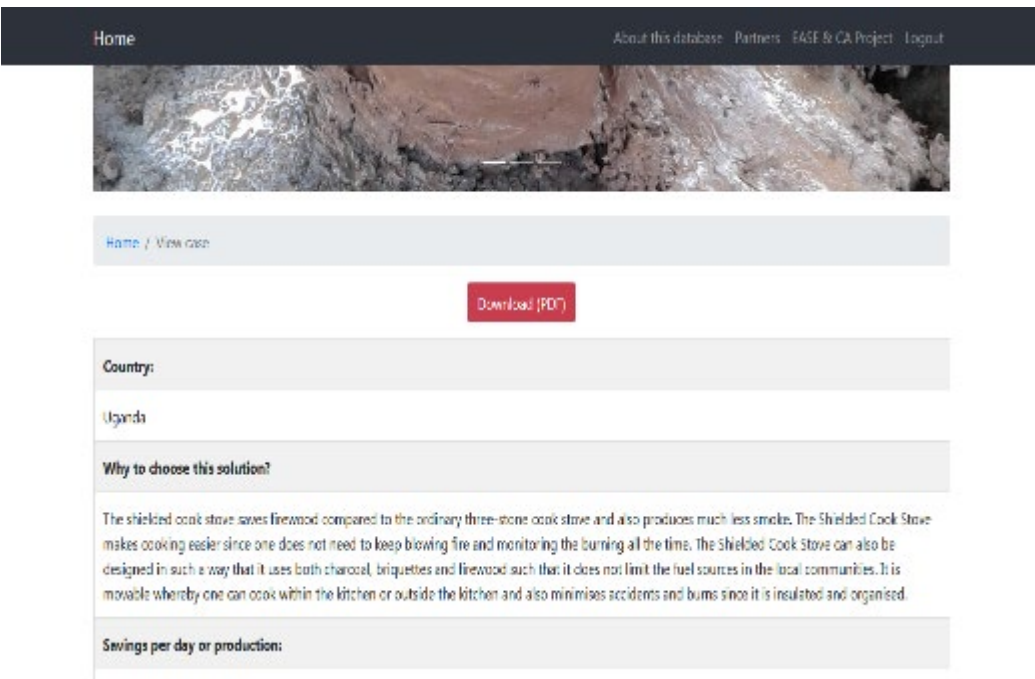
Home

About this database Partners EASE & CA Project Logout

Home / View case

Download (PDF)

Country:

Uganda

Why to choose this solution?

The shielded cook stove saves firewood compared to the ordinary three-stone cook stove and also produces much less smoke. The Shielded Cook Stove makes cooking easier since one does not need to keep blowing fire and monitoring the burning all the time. The Shielded Cook Stove can also be designed in such a way that it uses both charcoal, briquettes and firewood such that it does not limit the fuel sources in the local communities. It is movable whereby one can cook within the kitchen or outside the kitchen and also minimises accidents and burns since it is insulated and organised.

Savings per day or production: